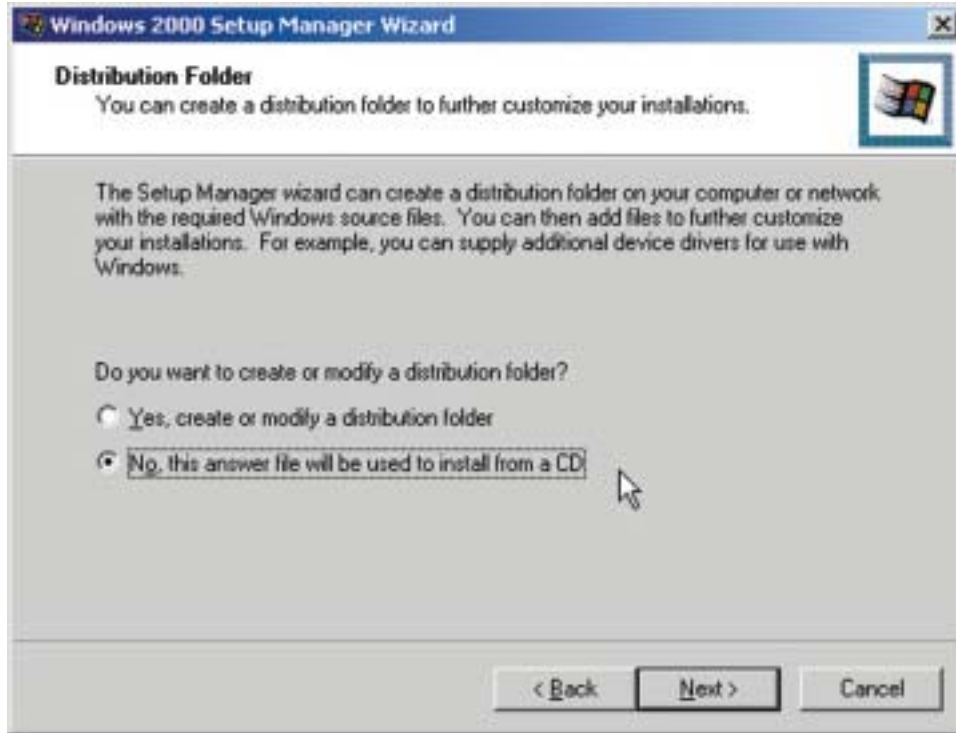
Windows 2000 Setup Manager Wizard

Distribution Folder
You can create a distribution folder to further customize your installations.

The Setup Manager wizard can create a distribution folder on your computer or network with the required Windows source files. You can then add files to further customize your installations. For example, you can supply additional device drivers for use with Windows.

Do you want to create or modify a distribution folder?

Yes, create or modify a distribution folder

No, this answer file will be used to install from a CD

< Back

Next >

Cancel